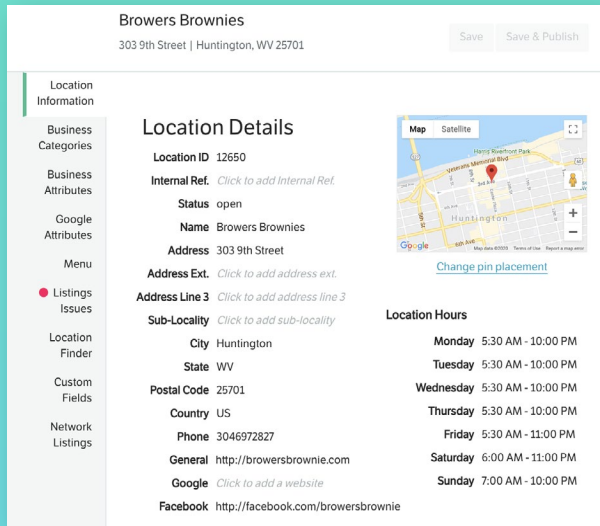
Browers Brownies
303 9th Street | Huntington, WV 25701

Save
Save & Publish

Location Information
Business Categories
Business Attributes
Google Attributes
Menu
Listings Issues
Location Finder
Custom Fields
Network Listings

Location Details

| | |
|---|---|
| Location ID | 12650 |
| Internal Ref. | Click to add Internal Ref. |
| Status | open |
| Name | Browers Brownies |
| Address | 303 9th Street |
| Address Ext. | Click to add address ext. |
| Address Line 3 | Click to add address line 3 |
| Sub-Locality | Click to add sub-locality |
| City | Huntington |
| State | WV |
| Postal Code | 25701 |
| Country | US |
| Phone | 3046972827 |
| General | http://browersbrownie.com |
| Google | Click to add a website |
| Facebook | http://facebook.com/browersbrownie |

Map Satellite
Harris Riverfront Park
Veterans Memorial Blvd
3rd Ave
Huntington
5th St
6th Ave
Google Map data ©2020 Terms of Use Report a map error

Change pin placement

Location Hours

| | |
|---|---|
| Monday | 5:30 AM - 10:00 PM |
| Tuesday | 5:30 AM - 10:00 PM |
| Wednesday | 5:30 AM - 10:00 PM |
| Thursday | 5:30 AM - 10:00 PM |
| Friday | 5:30 AM - 11:00 PM |
| Saturday | 6:00 AM - 11:00 PM |
| Sunday | 7:00 AM - 10:00 PM |